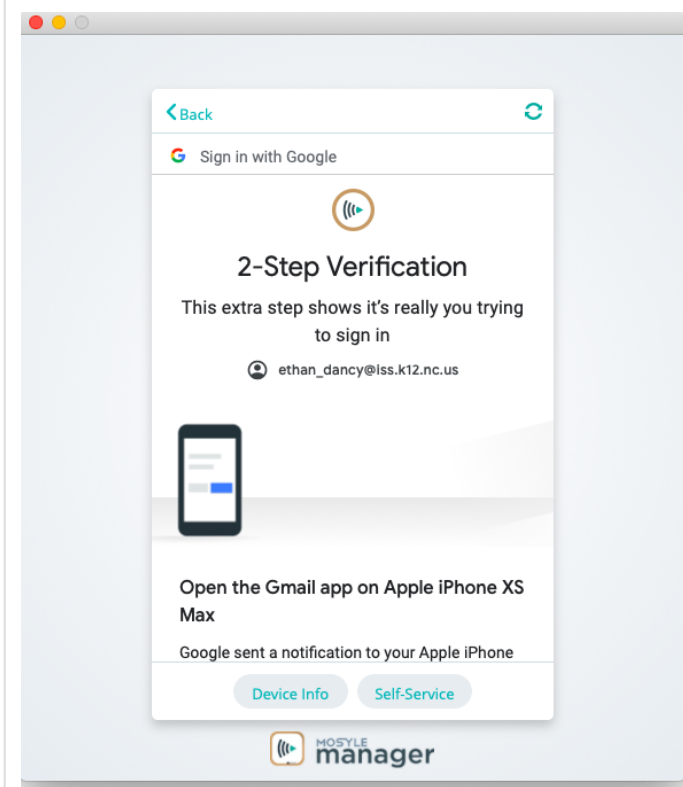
Back

Sign in with Google

2-Step Verification

This extra step shows it's really you trying to sign in

ethan_dancy@iss.k12.nc.us

Open the Gmail app on Apple iPhone XS Max

Google sent a notification to your Apple iPhone

Device Info

Self-Service

MOSYLE manager